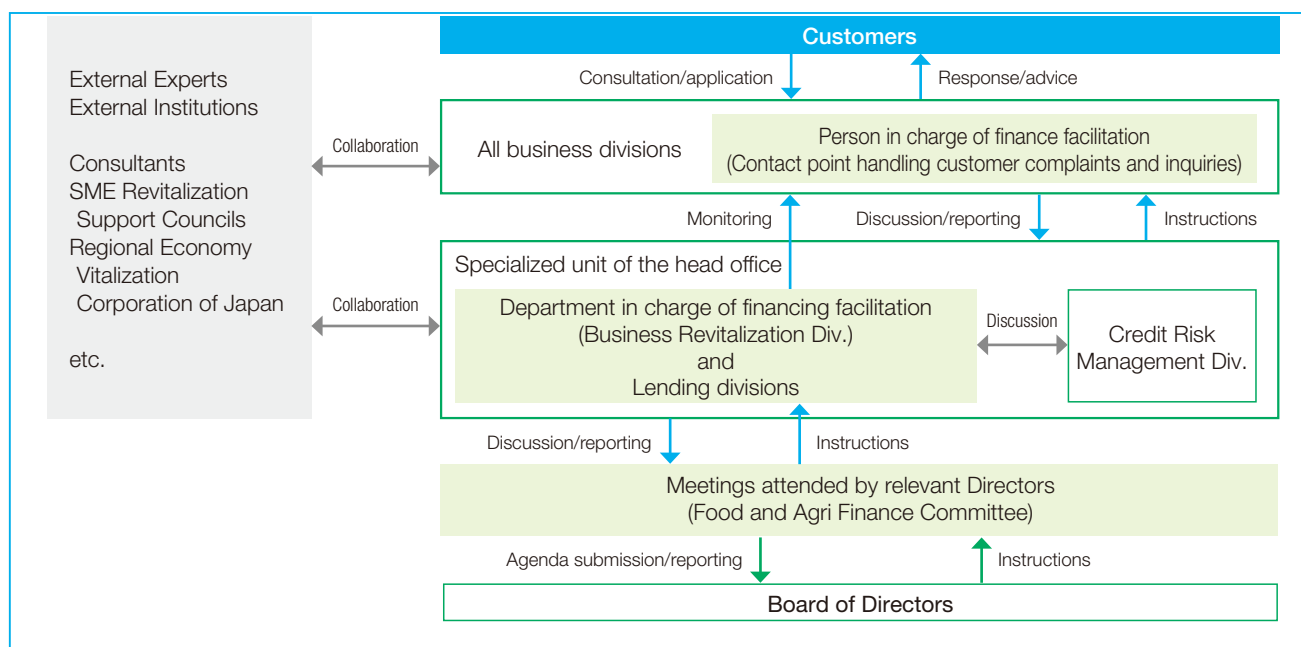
External Experts
External Institutions

Consultants
SME Revitalization Support Councils
Regional Economy Vitalization Corporation of Japan

etc.

Customers

Consultation/application

Response/advice

Collaboration

All business divisions

Person in charge of finance facilitation
(Contact point handling customer complaints and inquiries)

Monitoring

Discussion/reporting

Instructions

Specialized unit of the head office

Collaboration

Department in charge of financing facilitation
(Business Revitalization Div.)
and
Lending divisions

Discussion

Credit Risk Management Div.

Discussion/reporting

Instructions

Meetings attended by relevant Directors
(Food and Agri Finance Committee)

Agenda submission/reporting

Instructions

Board of Directors